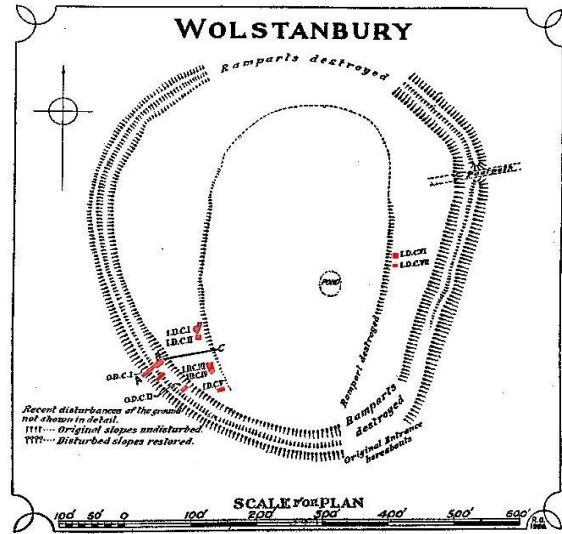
WOLSTANBURY

Ramparts destroyed

Footpath

I.D.C.VI
I.D.C.VII

POND

I.D.C.I
I.D.C.II

O.D.C.I
I.D.C.III
I.D.C.IV
I.D.C.V

Rampart destroyed

Ramparts destroyed

Original Entrance hereabouts

Recent disturbances of the ground not shown in detail.
Original slopes undisturbed.
Disturbed slopes restored.

SCALE FOR PLAN
100' 50' 0 100' 200' 300' 400' 500' 600'

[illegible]